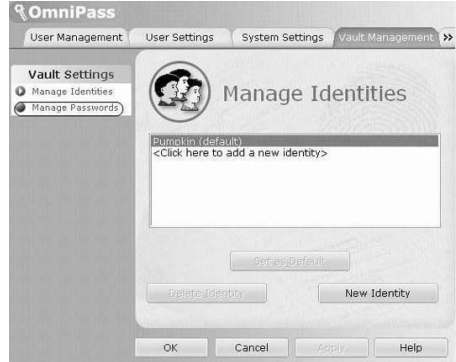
OmniPass

User Management | User Settings | System Settings | Vault Management | >>

Vault Settings
Manage Identities
Manage Passwords

Manage Identities

Pumpkin (default)
<Click here to add a new identity>

Set as Default

Delete Identity

New Identity

OK

Cancel

Apply

Help